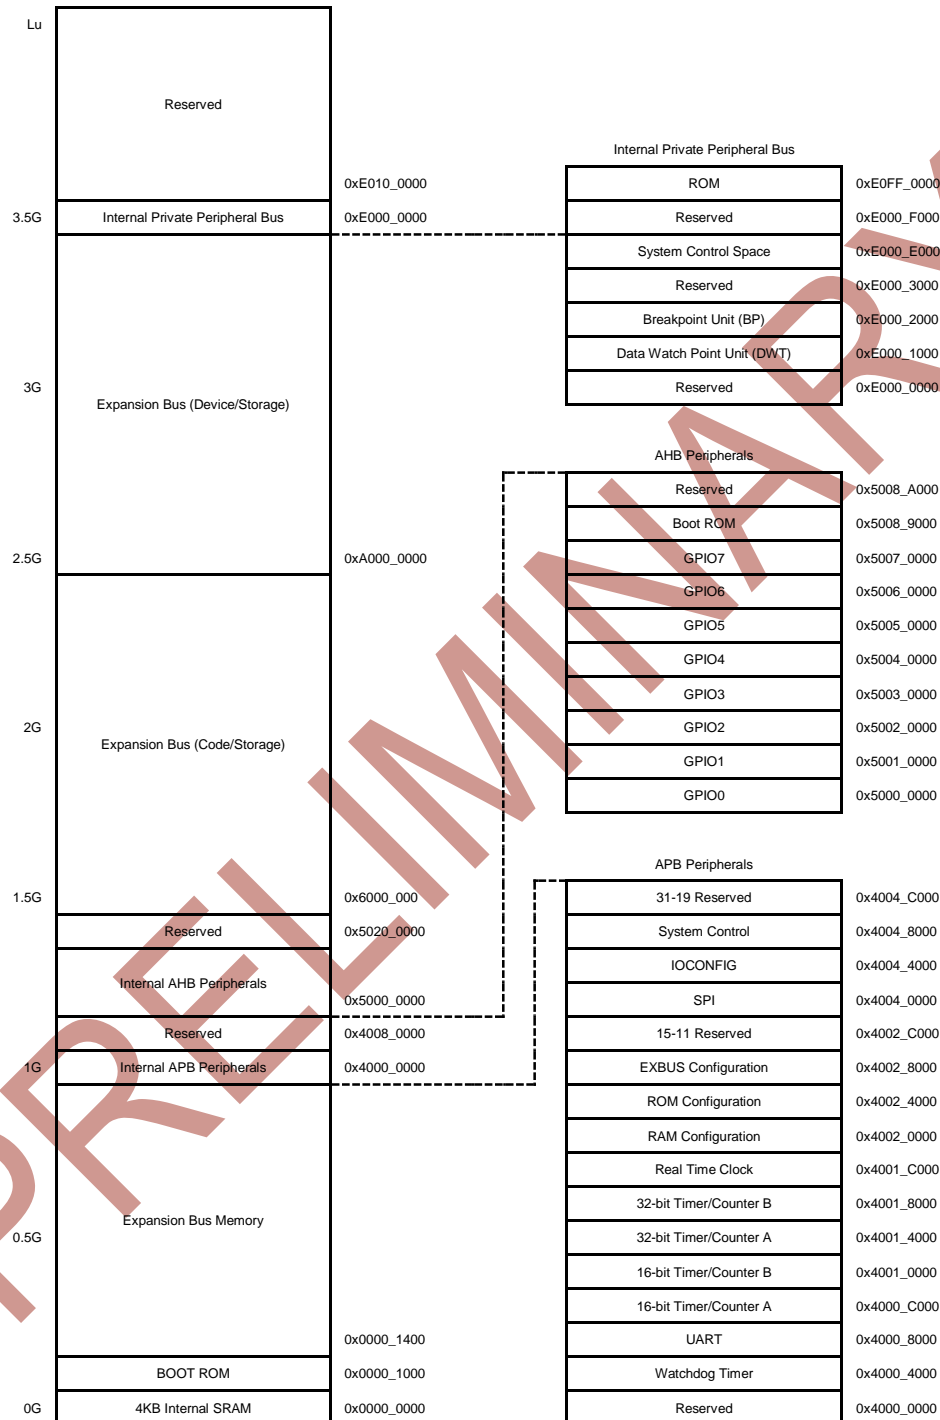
Lu

Reserved

Internal Private Peripheral Bus

0xE010_0000

ROM 0xE0FF_0000

3.5G Internal Private Peripheral Bus 0xE000_0000

Reserved 0xE000_F000

System Control Space 0xE000_E000

Reserved 0xE000_3000

Breakpoint Unit (BP) 0xE000_2000

Data Watch Point Unit (DWT) 0xE000_1000

3G Expansion Bus (Device/Storage)

Reserved 0xE000_0000

AHB Peripherals

Reserved 0x5008_A000

Boot ROM 0x5008_9000

2.5G 0xA000_0000

GPIO7 0x5007_0000

GPIO6 0x5006_0000

GPIO5 0x5005_0000

GPIO4 0x5004_0000

GPIO3 0x5003_0000

2G Expansion Bus (Code/Storage)

GPIO2 0x5002_0000

GPIO1 0x5001_0000

GPIO0 0x5000_0000

APB Peripherals

1.5G 0x6000_000

31-19 Reserved 0x4004_C000

Reserved 0x5020_0000

System Control 0x4004_8000

Internal AHB Peripherals

IOCONFIG 0x4004_4000

0x5000_0000

SPI 0x4004_0000

Reserved 0x4008_0000

15-11 Reserved 0x4002_C000

1G Internal APB Peripherals 0x4000_0000

EXBUS Configuration 0x4002_8000

ROM Configuration 0x4002_4000

RAM Configuration 0x4002_0000

Real Time Clock 0x4001_C000

32-bit Timer/Counter B 0x4001_8000

Expansion Bus Memory

0.5G

32-bit Timer/Counter A 0x4001_4000

16-bit Timer/Counter B 0x4001_0000

16-bit Timer/Counter A 0x4000_C000

0x0000_1400

UART 0x4000_8000

BOOT ROM 0x0000_1000

Watchdog Timer 0x4000_4000

0G 4KB Internal SRAM 0x0000_0000

Reserved 0x4000_0000

PRELIMINARY